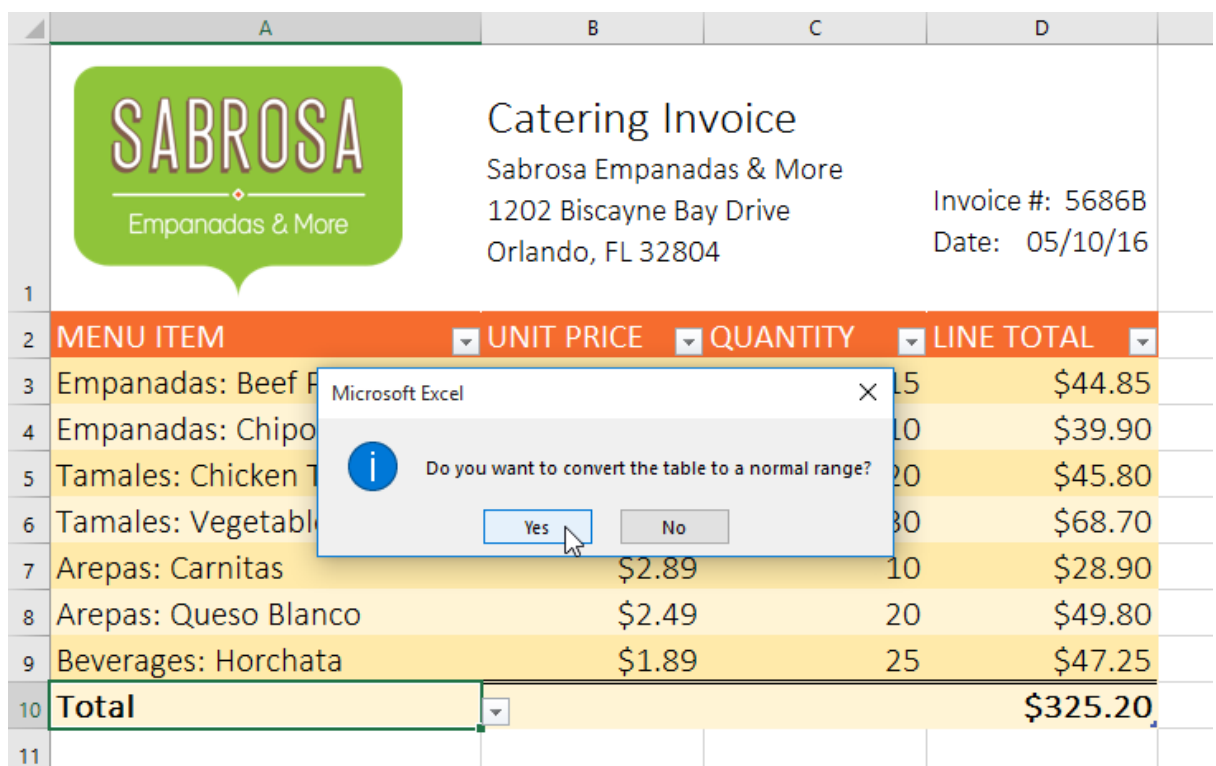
| | A | B | C | D |
|---|---|---|---|---|
| 1 | SABROSA Empanadas & More | Catering Invoice<br>Sabrosa Empanadas & More<br>1202 Biscayne Bay Drive<br>Orlando, FL 32804 | | Invoice #: 5686B<br>Date: 05/10/16 |
| 2 | MENU ITEM | UNIT PRICE | QUANTITY | LINE TOTAL |
| 3 | Empanadas: Beef P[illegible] | | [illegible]15 | $44.85 |
| 4 | Empanadas: Chipo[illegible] | | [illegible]10 | $39.90 |
| 5 | Tamales: Chicken T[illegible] | | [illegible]20 | $45.80 |
| 6 | Tamales: Vegetabl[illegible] | | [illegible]30 | $68.70 |
| 7 | Arepas: Carnitas | $2.89 | 10 | $28.90 |
| 8 | Arepas: Queso Blanco | $2.49 | 20 | $49.80 |
| 9 | Beverages: Horchata | $1.89 | 25 | $47.25 |
| 10 | Total | | | $325.20 |
| 11 | | | | |

Microsoft Excel

Do you want to convert the table to a normal range?

Yes

No